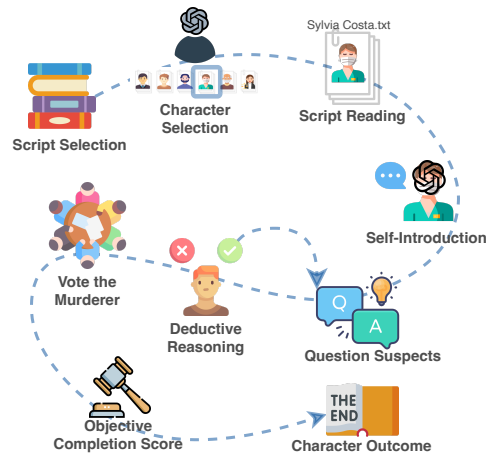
Sylvia Costa.txt

Script Selection

Character Selection

Script Reading

Self-Introduction

Vote the Murderer

Deductive Reasoning

Q

A

Question Suspects

Objective Completion Score

THE END

Character Outcome